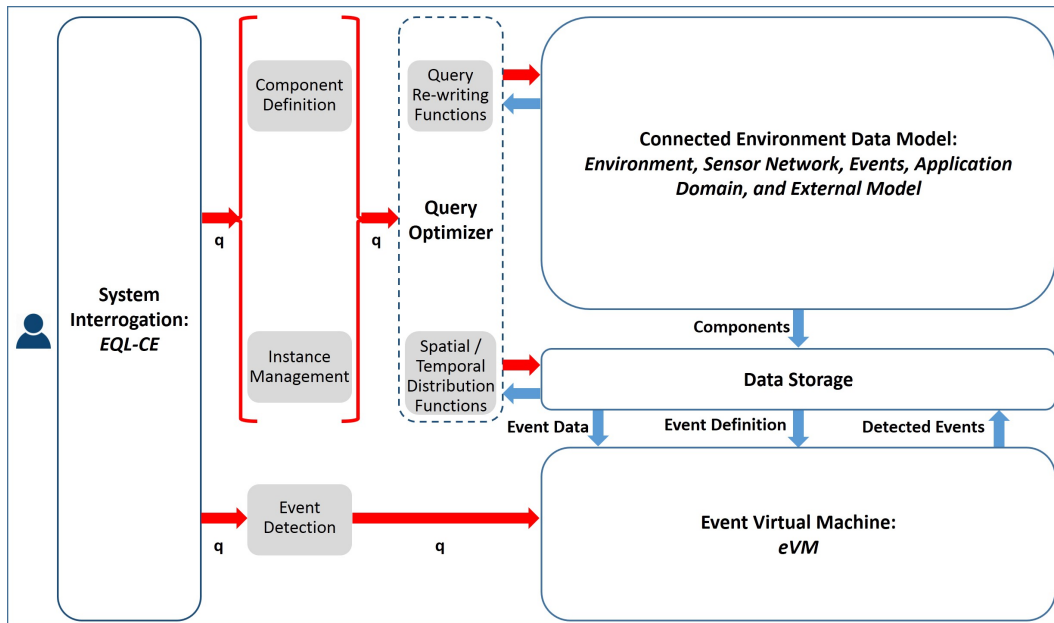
System Interrogation: *EQL-CE*

q

Component Definition

Instance Management

q

Query Re-writing Functions

Query Optimizer

Spatial / Temporal Distribution Functions

Connected Environment Data Model: *Environment, Sensor Network, Events, Application Domain, and External Model*

Components

Data Storage

Event Data

Event Definition

Detected Events

q

Event Detection

q

Event Virtual Machine: *eVM*